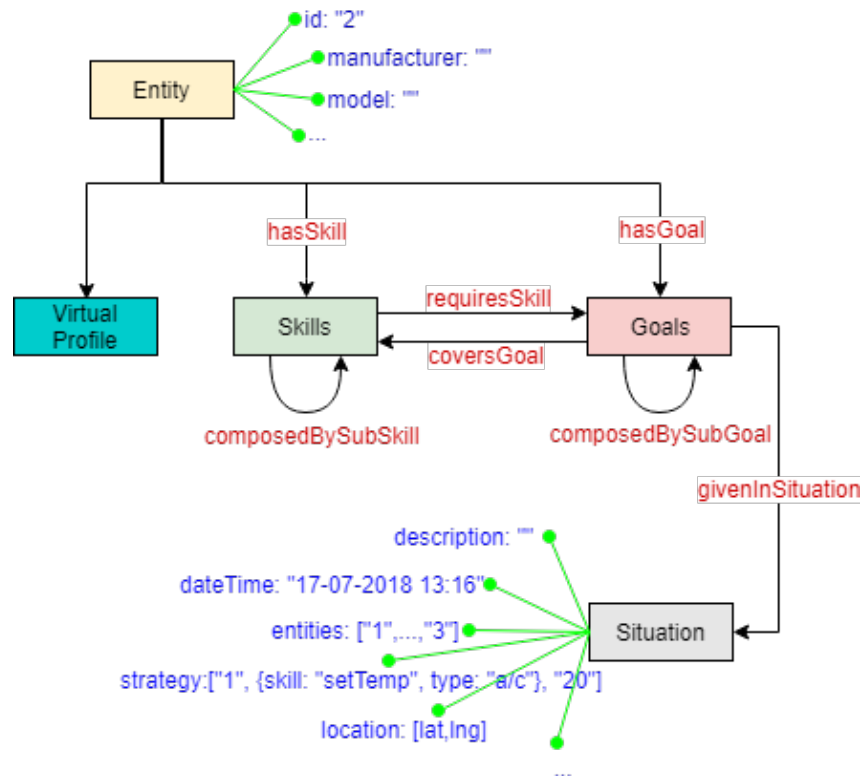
id: "2"
manufacturer: ""
model: ""
...
Entity
hasSkill
hasGoal
Virtual Profile
Skills
requiresSkill
coversGoal
Goals
composedBySubSkill
composedBySubGoal
givenInSituation
description: ""
dateTime: "17-07-2018 13:16"
entities: ["1",...,"3"]
strategy:["1", {skill: "setTemp", type: "a/c"}, "20"]
location: [lat,lng]
...
Situation